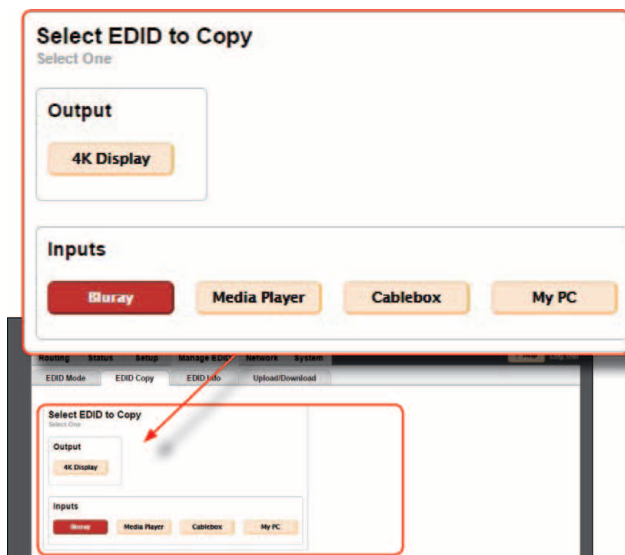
Select EDID to Copy
Select One

Output

4K Display

Inputs

Bluray

Media Player

Cablebox

My PC

Routing Status Setup Manage EDID Network System

EDID Mode EDID Copy EDID Info Upload/Download

Select EDID to Copy
Select One

Output

4K Display

Inputs

Bluray

Media Player

Cablebox

My PC